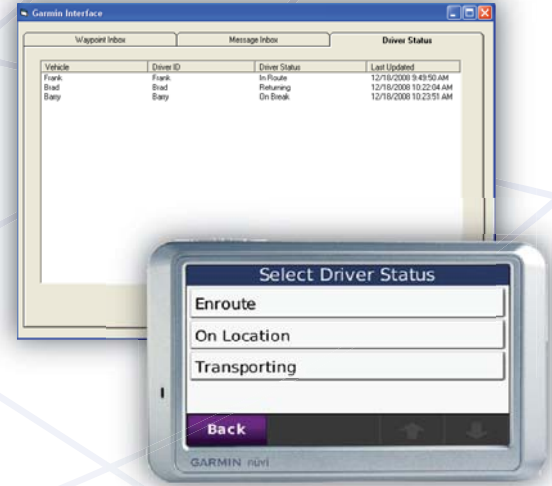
Garmin Interface

Waypoint Inbox | Message Inbox | Driver Status

| Vehicle | Driver ID | Driver Status | Last Updated |
|---|---|---|---|
| Frank | Frank | In Route | 12/18/2008 9:49:50 AM |
| Brad | Brad | Returning | 12/18/2008 10:22:04 AM |
| Barry | Barry | On Break | 12/18/2008 10:23:51 AM |

Select Driver Status

Enroute

On Location

Transporting

Back

GARMIN nüvi